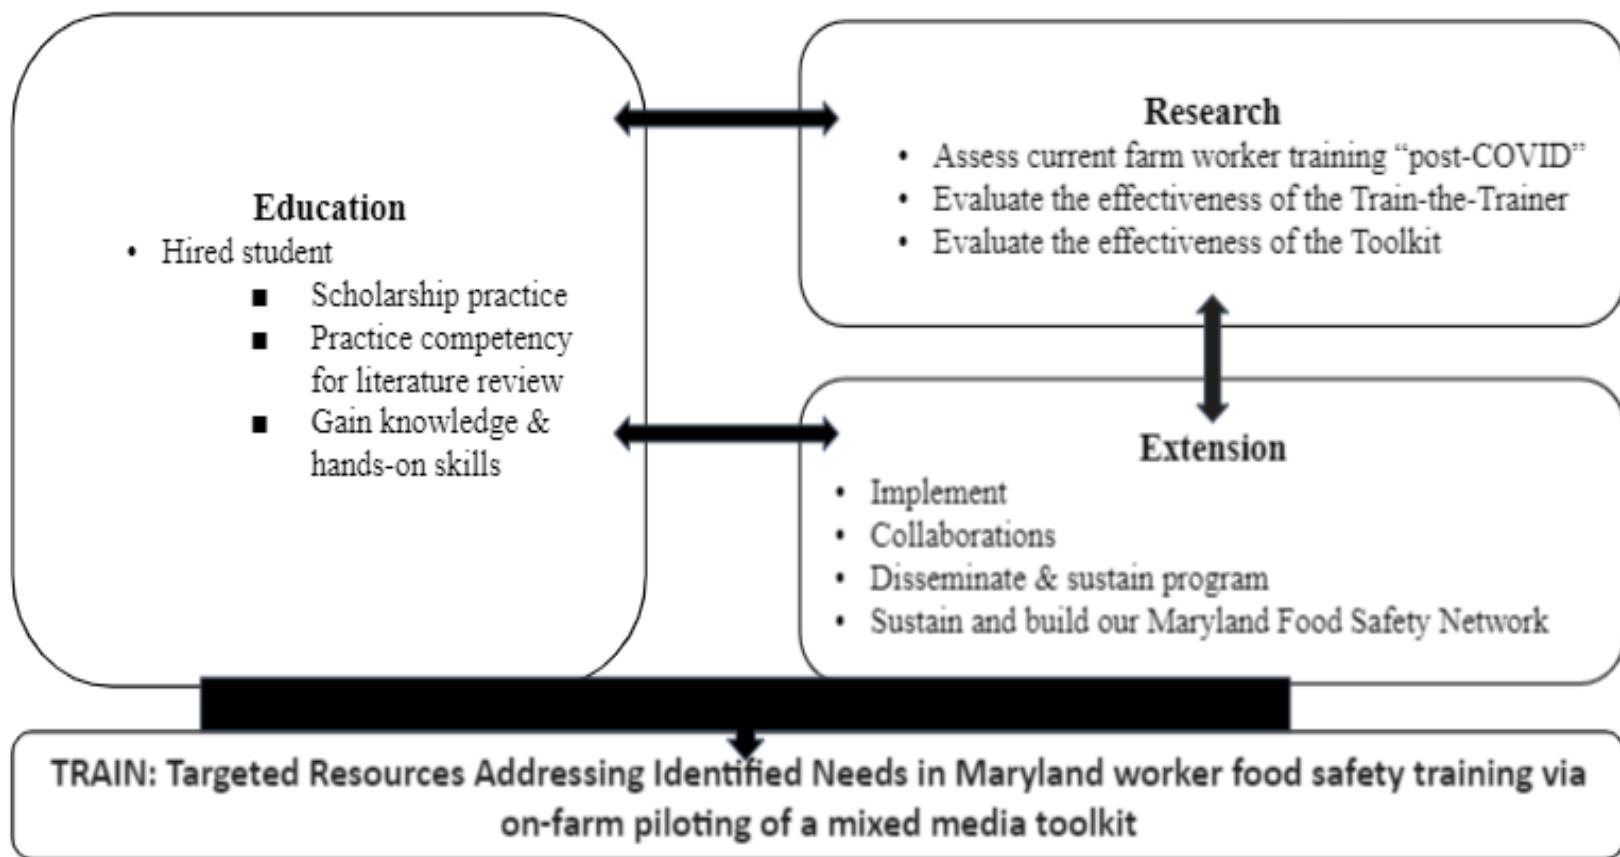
Education
- Hired student
  - Scholarship practice
  - Practice competency for literature review
  - Gain knowledge & hands-on skills

Research
- Assess current farm worker training “post-COVID”
- Evaluate the effectiveness of the Train-the-Trainer
- Evaluate the effectiveness of the Toolkit

Extension
- Implement
- Collaborations
- Disseminate & sustain program
- Sustain and build our Maryland Food Safety Network

TRAIN: Targeted Resources Addressing Identified Needs in Maryland worker food safety training via on-farm piloting of a mixed media toolkit